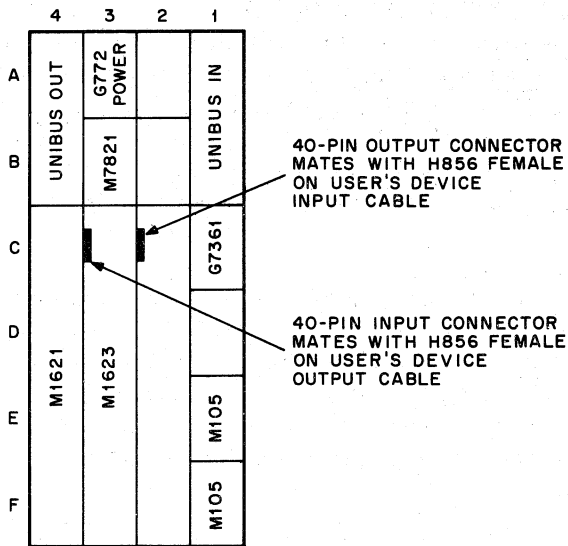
4 3 2 1

A
B
C
D
E
F

UNIBUS OUT
G772 POWER
M7821
UNIBUS IN
M1621
M1623
G7361
M105
M105

40-PIN OUTPUT CONNECTOR MATES WITH H856 FEMALE ON USER'S DEVICE INPUT CABLE

40-PIN INPUT CONNECTOR MATES WITH H856 FEMALE ON USER'S DEVICE OUTPUT CABLE